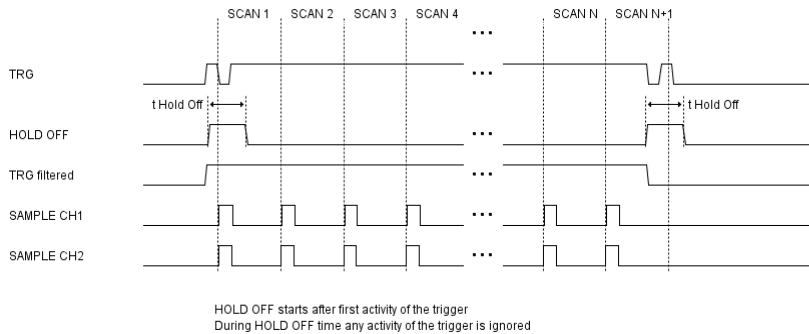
SCAN 1 SCAN 2 SCAN 3 SCAN 4 ... SCAN N SCAN N+1

TRG

t Hold Off

t Hold Off

HOLD OFF

TRG filtered

SAMPLE CH1

SAMPLE CH2

HOLD OFF starts after first activity of the trigger
During HOLD OFF time any activity of the trigger is ignored